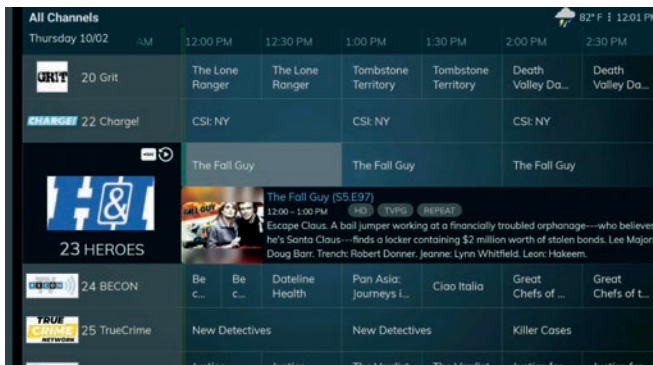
All Channels

82° F | 12:01 PM

Thursday 10/02

AM

12:00 PM

12:30 PM

1:00 PM

1:30 PM

2:00 PM

2:30 PM

GRIT 20 Grit

The Lone Ranger

The Lone Ranger

Tombstone Territory

Tombstone Territory

Death Valley Da...

Death Valley Da...

CHARGE! 22 Charge!

CSI: NY

CSI: NY

CSI: NY

H&I

23 HEROES

The Fall Guy

The Fall Guy

The Fall Guy

FALL GUY

The Fall Guy (S5.E97)

12:00 – 1:00 PM

HD

TVPG

REPEAT

Escape Claus. A bail jumper working at a financially troubled orphanage---who believes he's Santa Claus---finds a locker containing $2 million worth of stolen bonds. Lee Majors. Doug Barr. Trench: Robert Donner. Jeanne: Lynn Whitfield. Leon: Hakeem.

BECON 24 BECON

Be c...

Be c...

Dateline Health

Pan Asia: Journeys i...

Ciao Italia

Great Chefs of ...

Great Chefs of t...

TRUE CRIME NETWORK 25 TrueCrime

New Detectives

New Detectives

Killer Cases

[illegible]

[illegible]

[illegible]

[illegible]

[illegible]

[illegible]